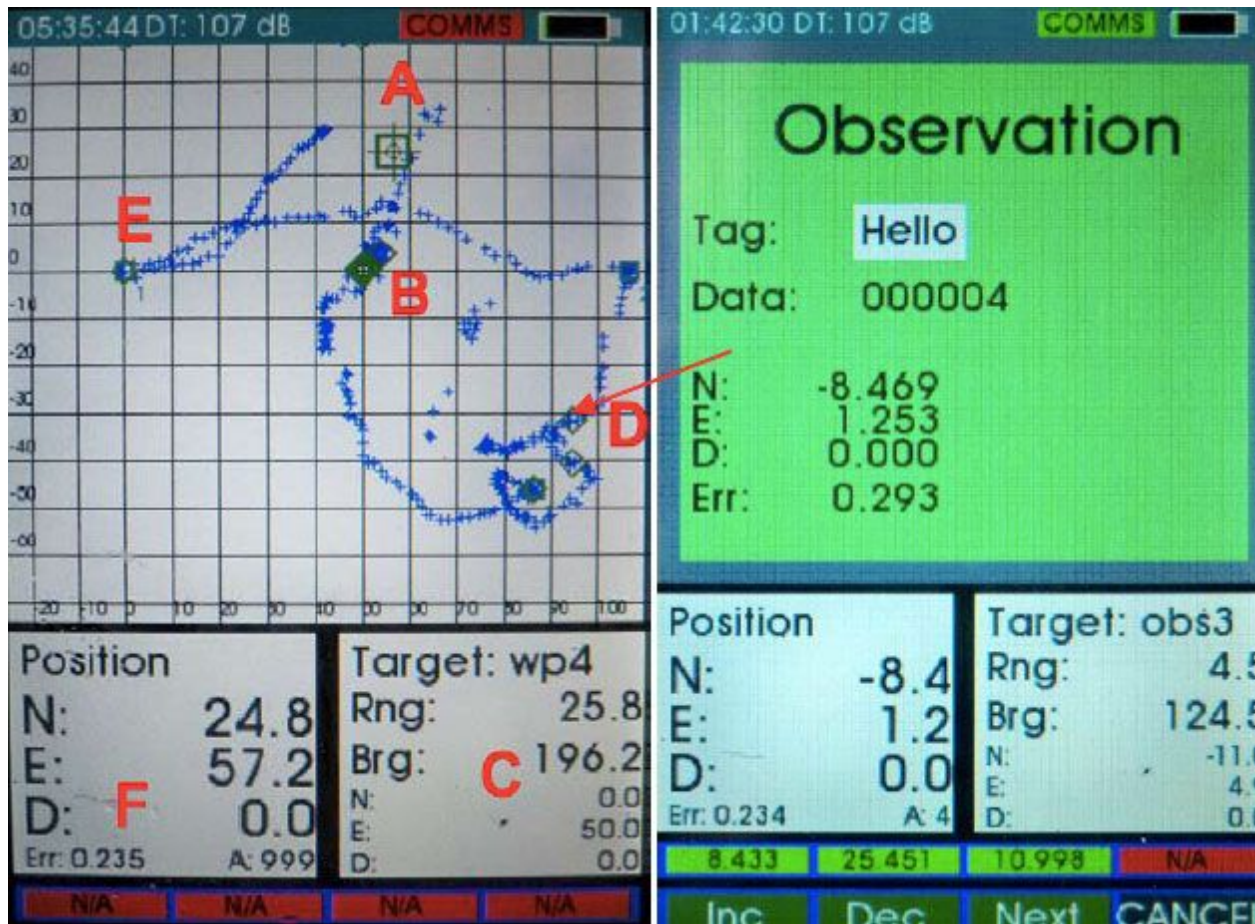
05:35:44 DT: 107 dB COMMS

40
30
20
10
0
-10
-20
-30
-40
-50
-60
-20 -10 0 10 20 30 40 50 60 70 80 90 100

A
E
B
D

Position
N: 24.8
E: 57.2
D: 0.0
Err: 0.235 A: 999
F

Target: wp4
Rng: 25.8
Brg: 196.2
N: 0.0
E: 50.0
D: 0.0
C

N/A N/A N/A N/A

01:42:30 DT: 107 dB COMMS

Observation

Tag: Hello
Data: 000004

N: -8.469
E: 1.253
D: 0.000
Err: 0.293

Position
N: -8.4
E: 1.2
D: 0.0
Err: 0.234 A: 4

Target: obs3
Rng: 4.5
Brg: 124.5
N: -11.0
E: 4.9
D: 0.0

8.433 25.451 10.998 N/A

Inc Dec Next CANCE